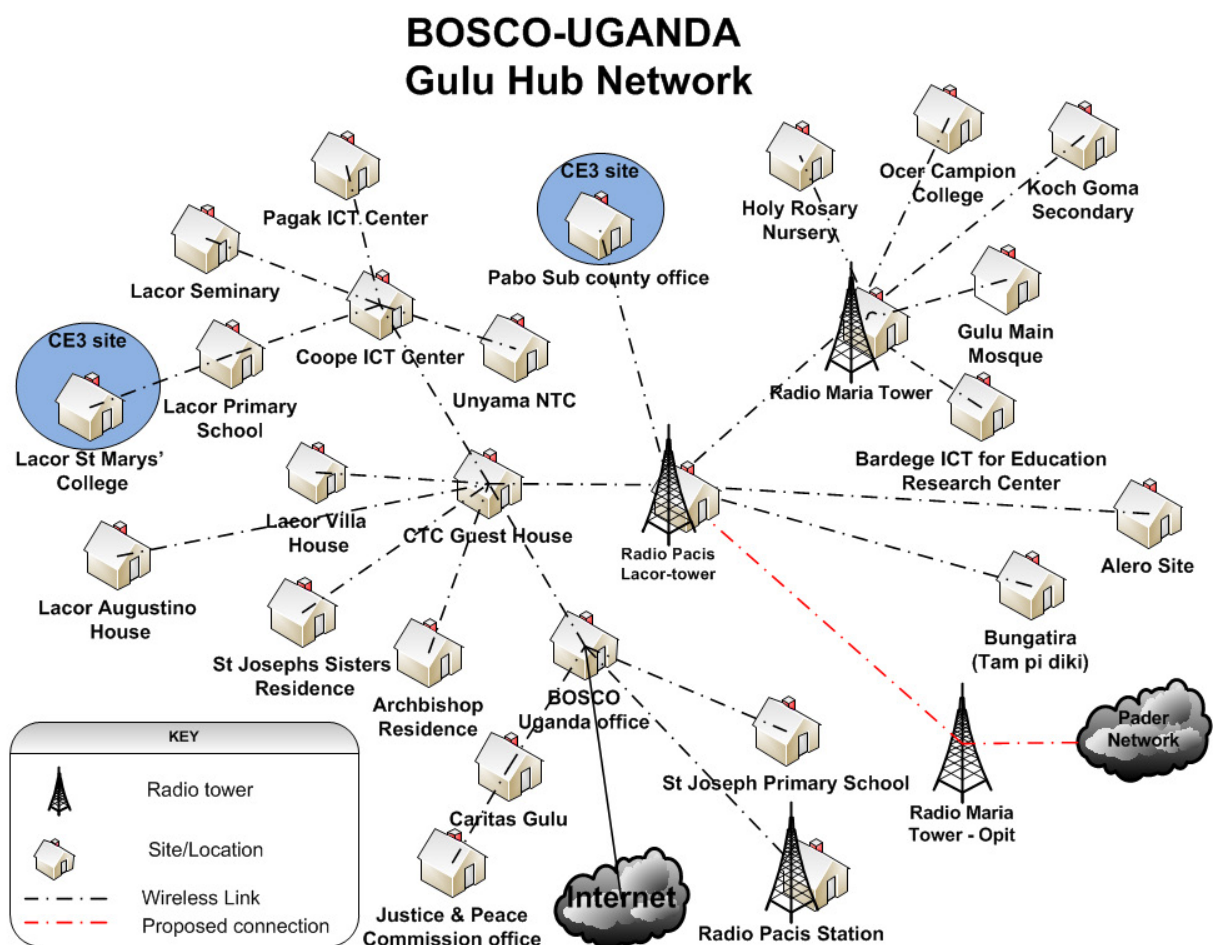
BOSCO-UGANDA
Gulu Hub Network

Pagak ICT Center

CE3 site

Pabo Sub county office

Holy Rosary Nursery

Ocer Campion College

Koch Goma Secondary

Lacor Seminary

Coope ICT Center

Unyama NTC

Gulu Main Mosque

Radio Maria Tower

CE3 site

Lacor Primary School

Lacor St Marys' College

Bardege ICT for Education Research Center

Lacor Villa House

CTC Guest House

Radio Pacis Lacor-tower

Alero Site

Lacor Augustino House

Bungatira (Tam pi diki)

St Josephs Sisters Residence

Archbishop Residence

BOSCO Uganda office

Pader Network

St Joseph Primary School

Caritas Gulu

Radio Maria Tower - Opit

Justice & Peace Commission office

Internet

Radio Pacis Station

KEY

Radio tower

Site/Location

Wireless Link

Proposed connection